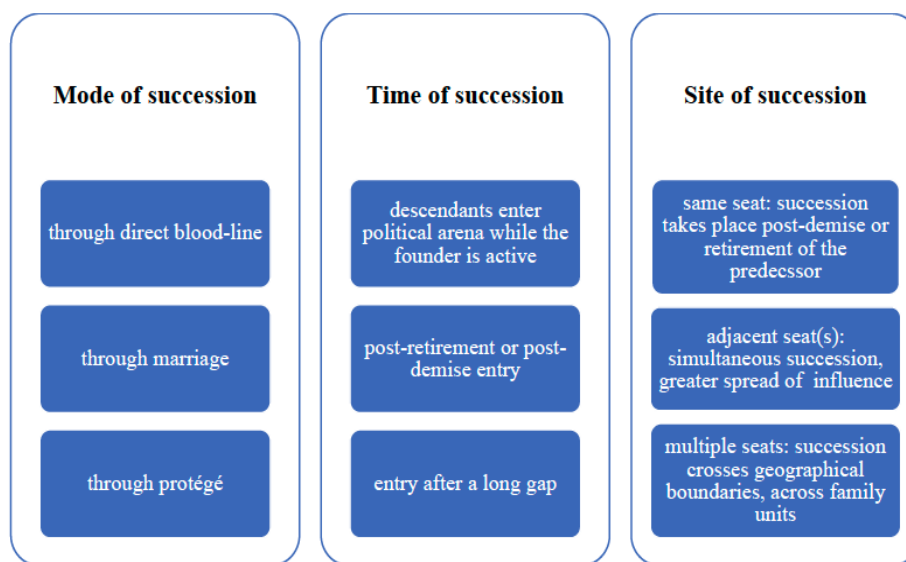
Mode of succession

through direct blood-line

through marriage

through protégé

Time of succession

descendants enter political arena while the founder is active

post-retirement or post-demise entry

entry after a long gap

Site of succession

same seat: succession takes place post-demise or retirement of the predecssor

adjacent seat(s): simultaneous succession, greater spread of influence

multiple seats: succession crosses geographical boundaries, across family units